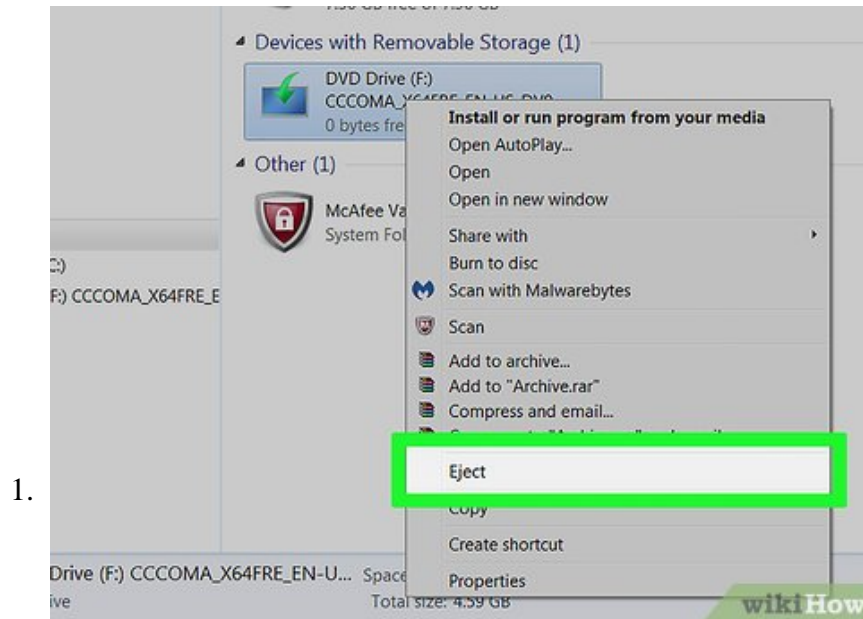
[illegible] GB free of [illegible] GB

Devices with Removable Storage (1)

DVD Drive (F:)
CCCOMA_X64FRE_EN-US_DV9
0 bytes fre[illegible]

Other (1)

McAfee Va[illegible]
System Fol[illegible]

C:)
F:) CCCOMA_X64FRE_E

Install or run program from your media
Open AutoPlay...
Open
Open in new window
Share with
Burn to disc
Scan with Malwarebytes
Scan
Add to archive...
Add to "Archive.rar"
Compress and email...
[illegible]
Eject
Copy
Create shortcut
Properties

1.

Drive (F:) CCCOMA_X64FRE_EN-U... Space
ive Total size: 4.59 GB

wikiHow